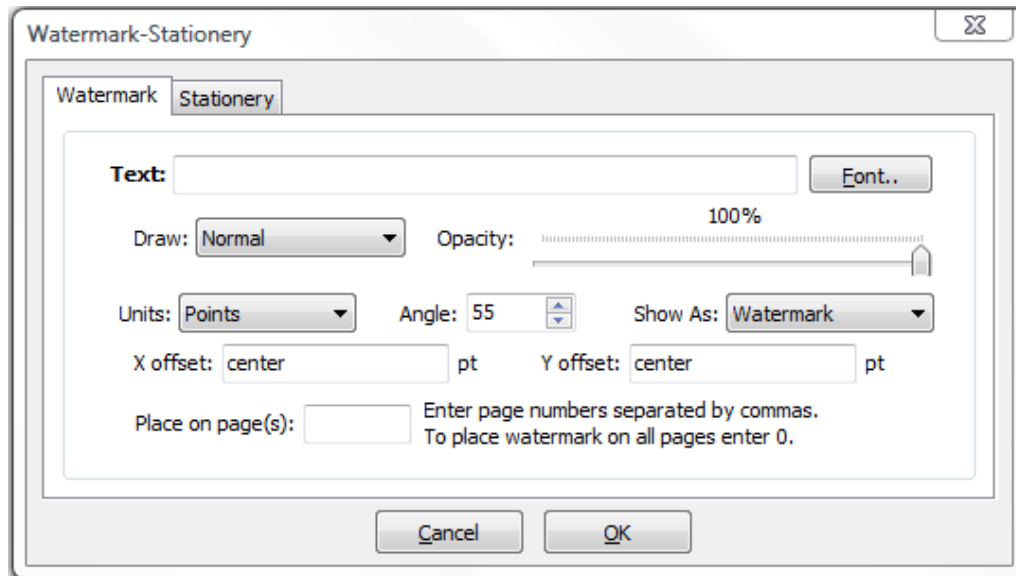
Watermark-Stationery

Watermark Stationery

Text: Font..

100%

Draw: Normal Opacity:

Units: Points Angle: 55 Show As: Watermark

X offset: center pt Y offset: center pt

Place on page(s): Enter page numbers separated by commas. To place watermark on all pages enter 0.

Cancel OK